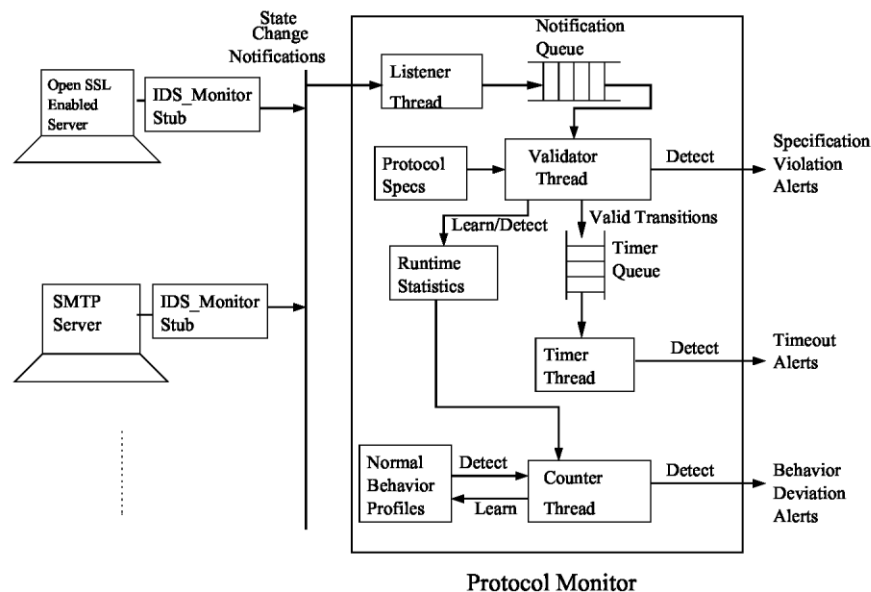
State Change Notifications

Open SSL Enabled Server

IDS_Monitor Stub

SMTP Server

IDS_Monitor Stub

Listener Thread

Notification Queue

Protocol Specs

Validator Thread

Detect

Specification Violation Alerts

Learn/Detect

Valid Transitions

Runtime Statistics

Timer Queue

Timer Thread

Detect

Timeout Alerts

Normal Behavior Profiles

Detect

Learn

Counter Thread

Detect

Behavior Deviation Alerts

Protocol Monitor